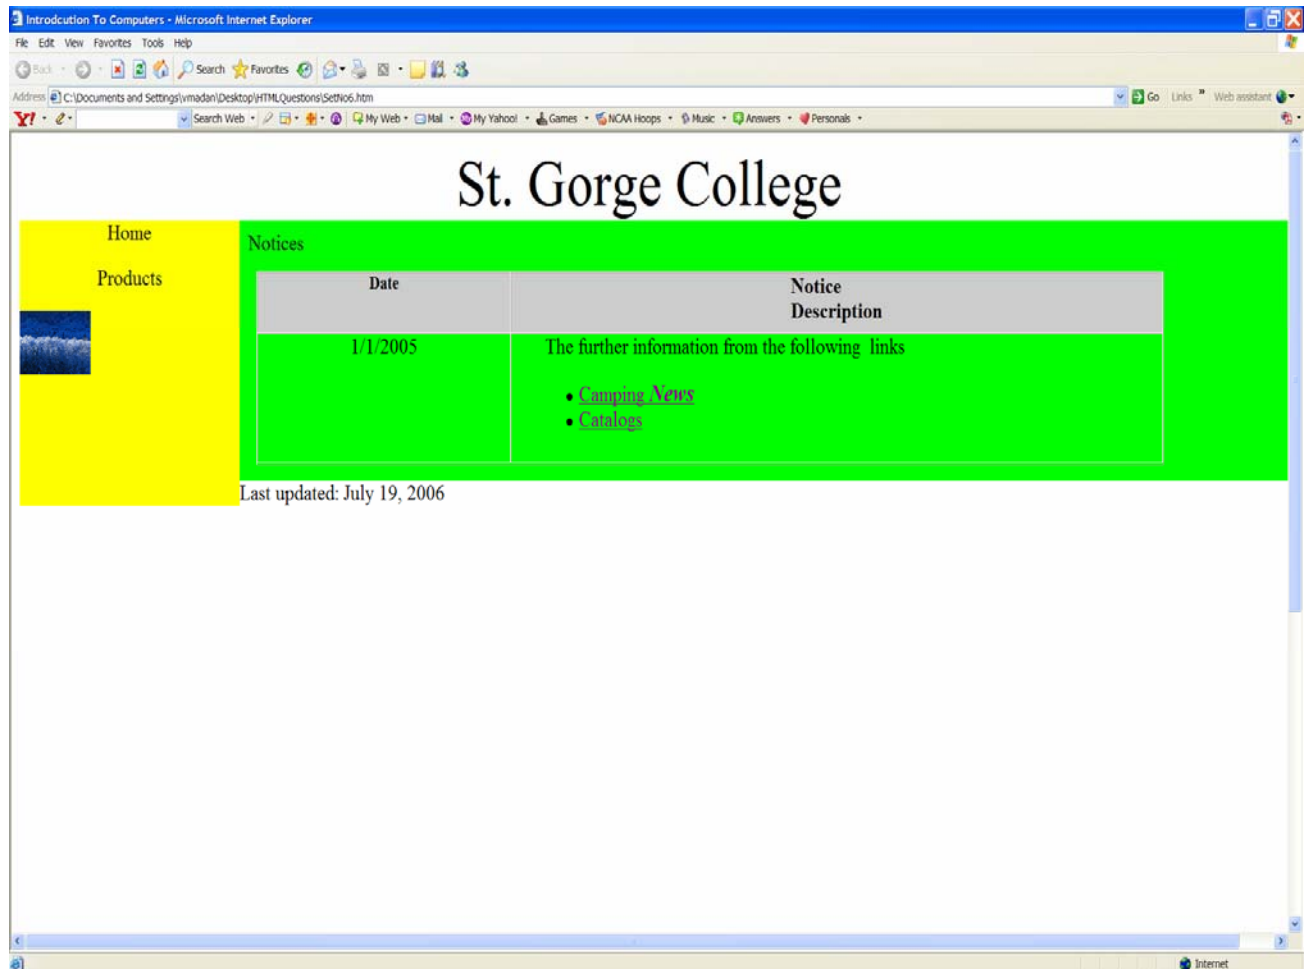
Introdcution To Computers - Microsoft Internet Explorer

File Edit View Favorites Tools Help

Back Search Favorites

Address C:\Documents and Settings\vmadan\Desktop\HTMLQuestions\SetNo6.htm

Go Links Web assistant

Y! Search Web My Web Mail My Yahoo! Games NCAA Hoops Music Answers Personals

St. Gorge College

Home

Products

Notices

| Date | Notice Description |
|---|---|
| 1/1/2005 | The further information from the following links<br>• Camping News<br>• Catalogs |

Last updated: July 19, 2006

Internet